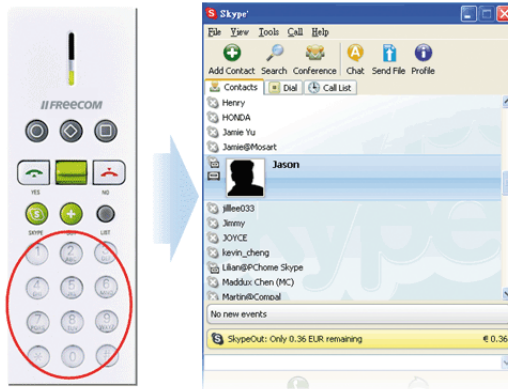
FREECOM

YES

NO

SKYPE

LIST

1

2

3

4

5

6

7

8

9

0

Skype

File View Tools Call Help

Add Contact Search Conference Chat Send File Profile

Contacts Dial Call List

Henry

HONDA

Jamie Yu

Jamie@Mosart

Jason

jillee033

Jimmy

JOYCE

kevin_cheng

Lilan@PChome Skype

Maddux Chen (MC)

Martin@Compal

No new events

SkypeOut: Only 0.36 EUR remaining

€ 0.36